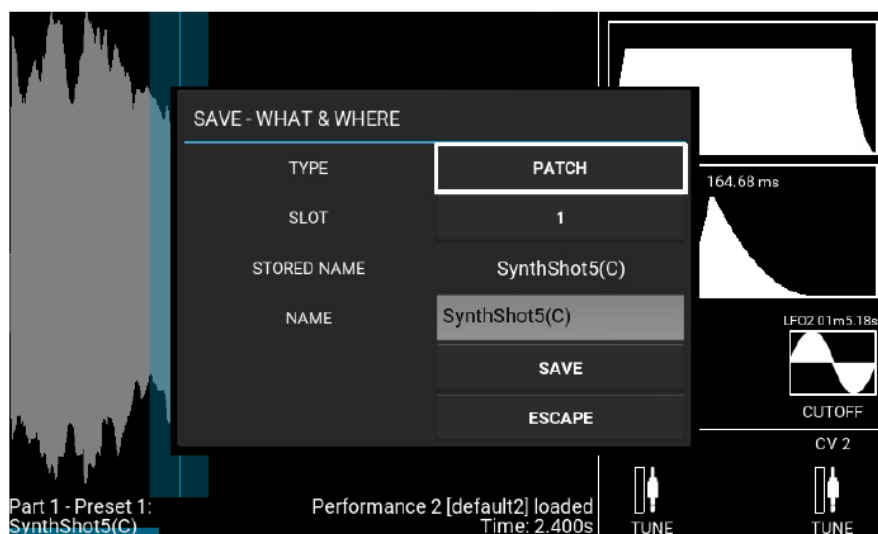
SAVE - WHAT & WHERE

TYPE
PATCH

SLOT
1

STORED NAME
SynthShot5(C)

NAME
SynthShot5(C)

SAVE

ESCAPE

164.68 ms

LFO2 01m5.18s

CUTOFF

CV 2

Part 1 - Preset 1:
SynthShot5(C)

Performance 2 [default2] loaded
Time: 2.400s

TUNE

TUNE